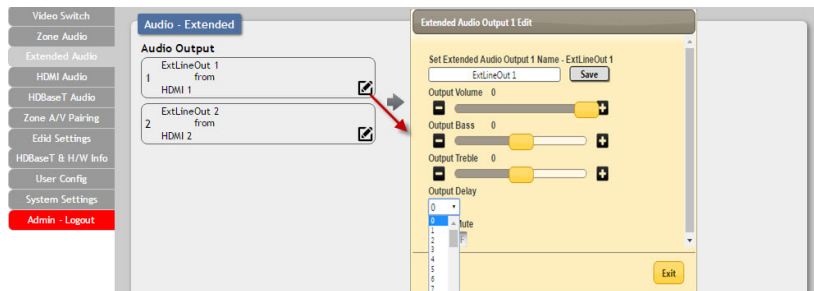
Video Switch
Zone Audio
Extended Audio
HDMI Audio
HDBaseT Audio
Zone A/V Pairing
Edid Settings
HDBaseT & H/W Info
User Config
System Settings
Admin - Logout

Audio - Extended

Audio Output

1 ExtLineOut 1 from HDMI 1

2 ExtLineOut 2 from HDMI 2

Extended Audio Output 1 Edit

Set Extended Audio Output 1 Name - ExtLineOut 1

ExtLineOut 1

Save

Output Volume 0

Output Bass 0

Output Treble 0

Output Delay

0

0
1
2
3
4
5
6
7

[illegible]ute

Exit